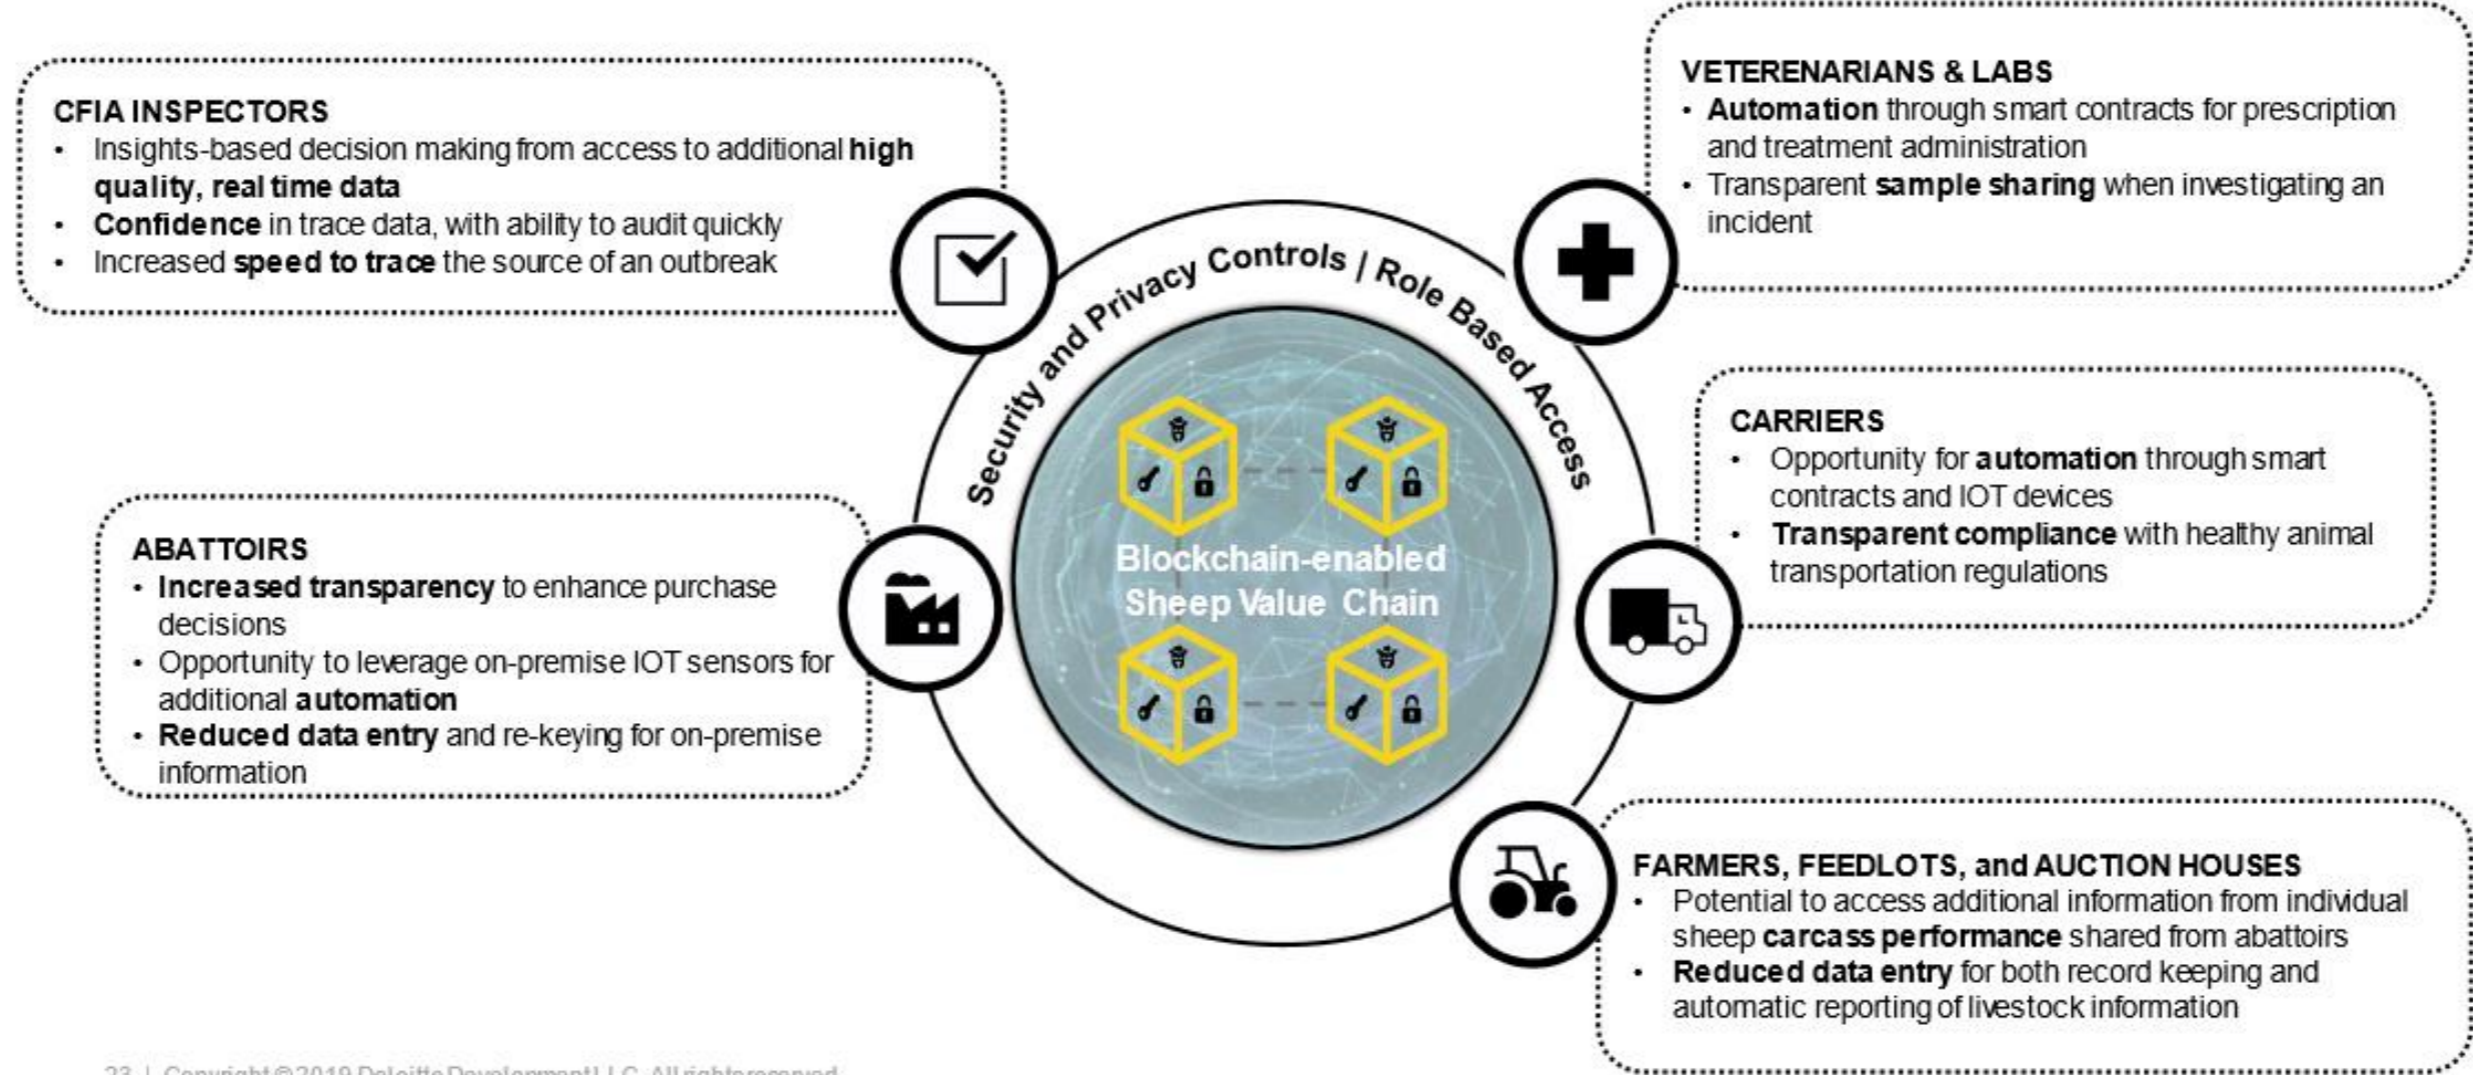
CFIA INSPECTORS
• Insights-based decision making from access to additional **high quality, real time data**
• **Confidence** in trace data, with ability to audit quickly
• Increased **speed to trace** the source of an outbreak

VETERENARIANS & LABS
• **Automation** through smart contracts for prescription and treatment administration
• Transparent **sample sharing** when investigating an incident

Security and Privacy Controls / Role Based Access

Blockchain-enabled Sheep Value Chain

CARRIERS
• Opportunity for **automation** through smart contracts and IOT devices
• **Transparent compliance** with healthy animal transportation regulations

ABATTOIRS
• **Increased transparency** to enhance purchase decisions
• Opportunity to leverage on-premise IOT sensors for additional **automation**
• **Reduced data entry** and re-keying for on-premise information

FARMERS, FEEDLOTS, and AUCTION HOUSES
• Potential to access additional information from individual sheep **carcass performance** shared from abattoirs
• **Reduced data entry** for both record keeping and automatic reporting of livestock information

23 | Copyright © 2019 Deloitte Development LLC. All rights reserved.